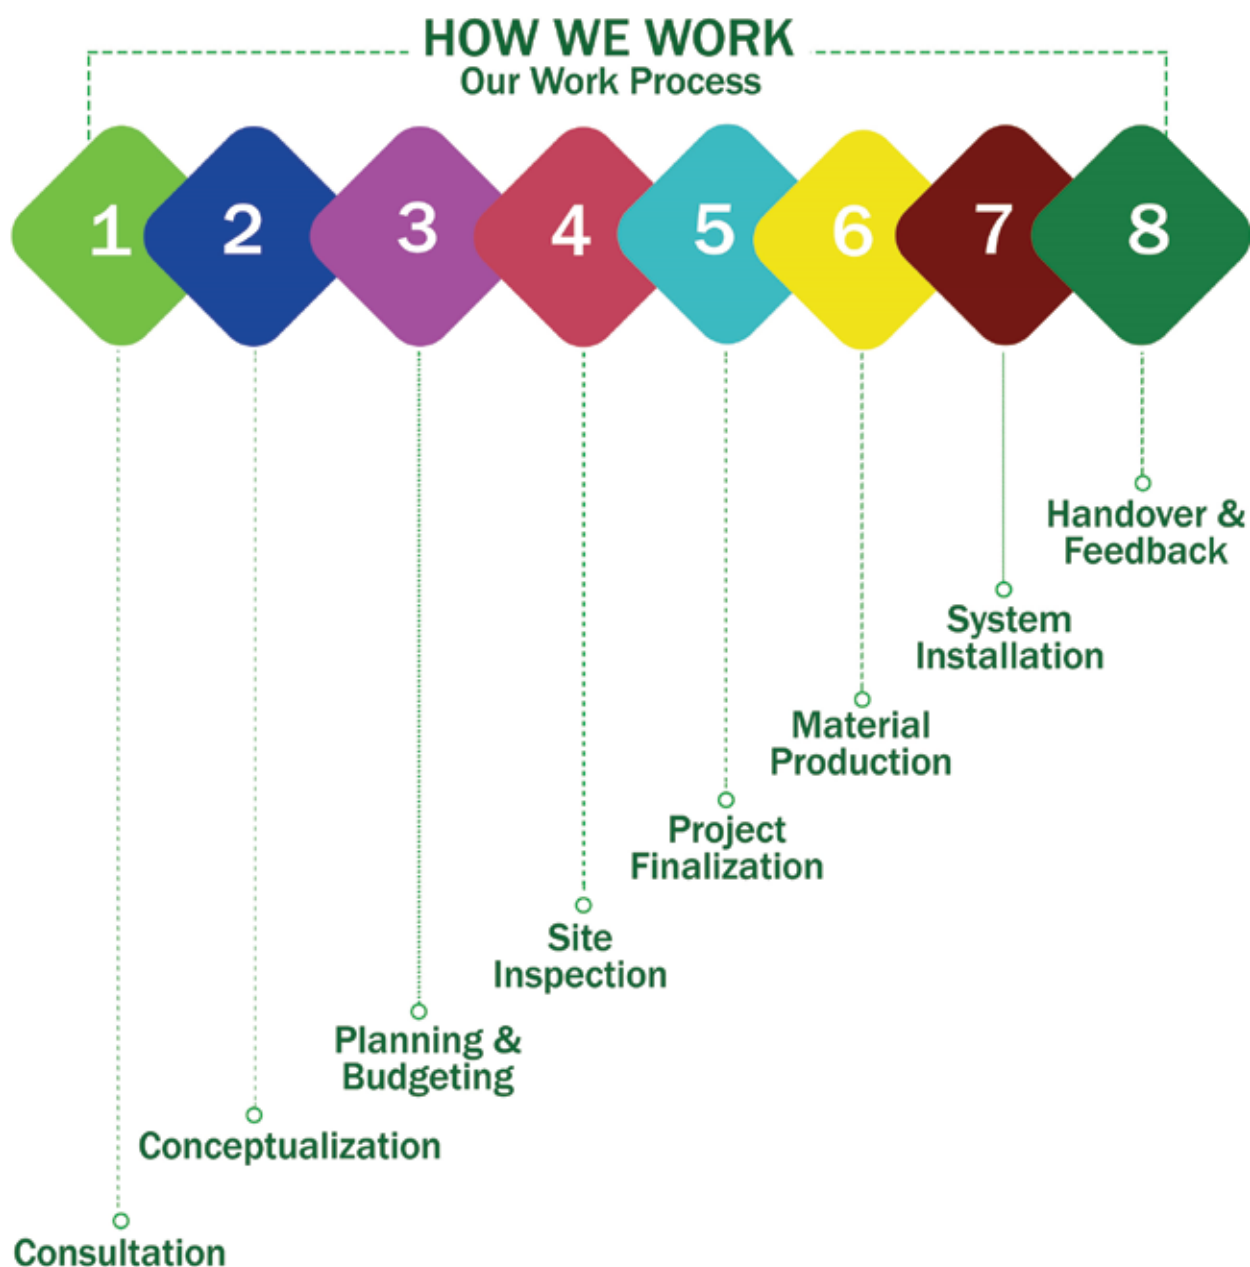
HOW WE WORK
Our Work Process

1 2 3 4 5 6 7 8

Handover & Feedback

System Installation

Material Production

Project Finalization

Site Inspection

Planning & Budgeting

Conceptualization

Consultation